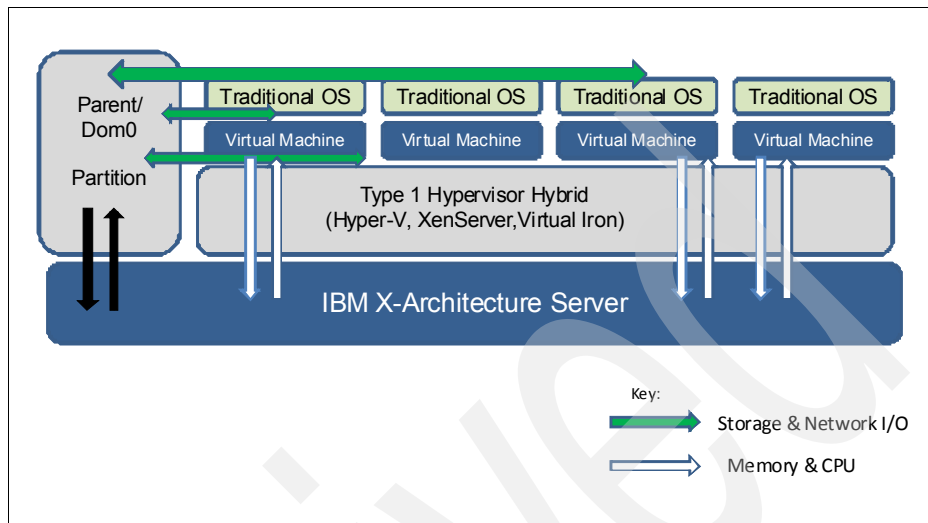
Parent/
Dom0

Partition

Traditional OS
Traditional OS
Traditional OS
Traditional OS

Virtual Machine
Virtual Machine
Virtual Machine
Virtual Machine

Type 1 Hypervisor Hybrid
(Hyper-V, XenServer,Virtual Iron)

IBM X-Architecture Server

Key:
Storage & Network I/O
Memory & CPU